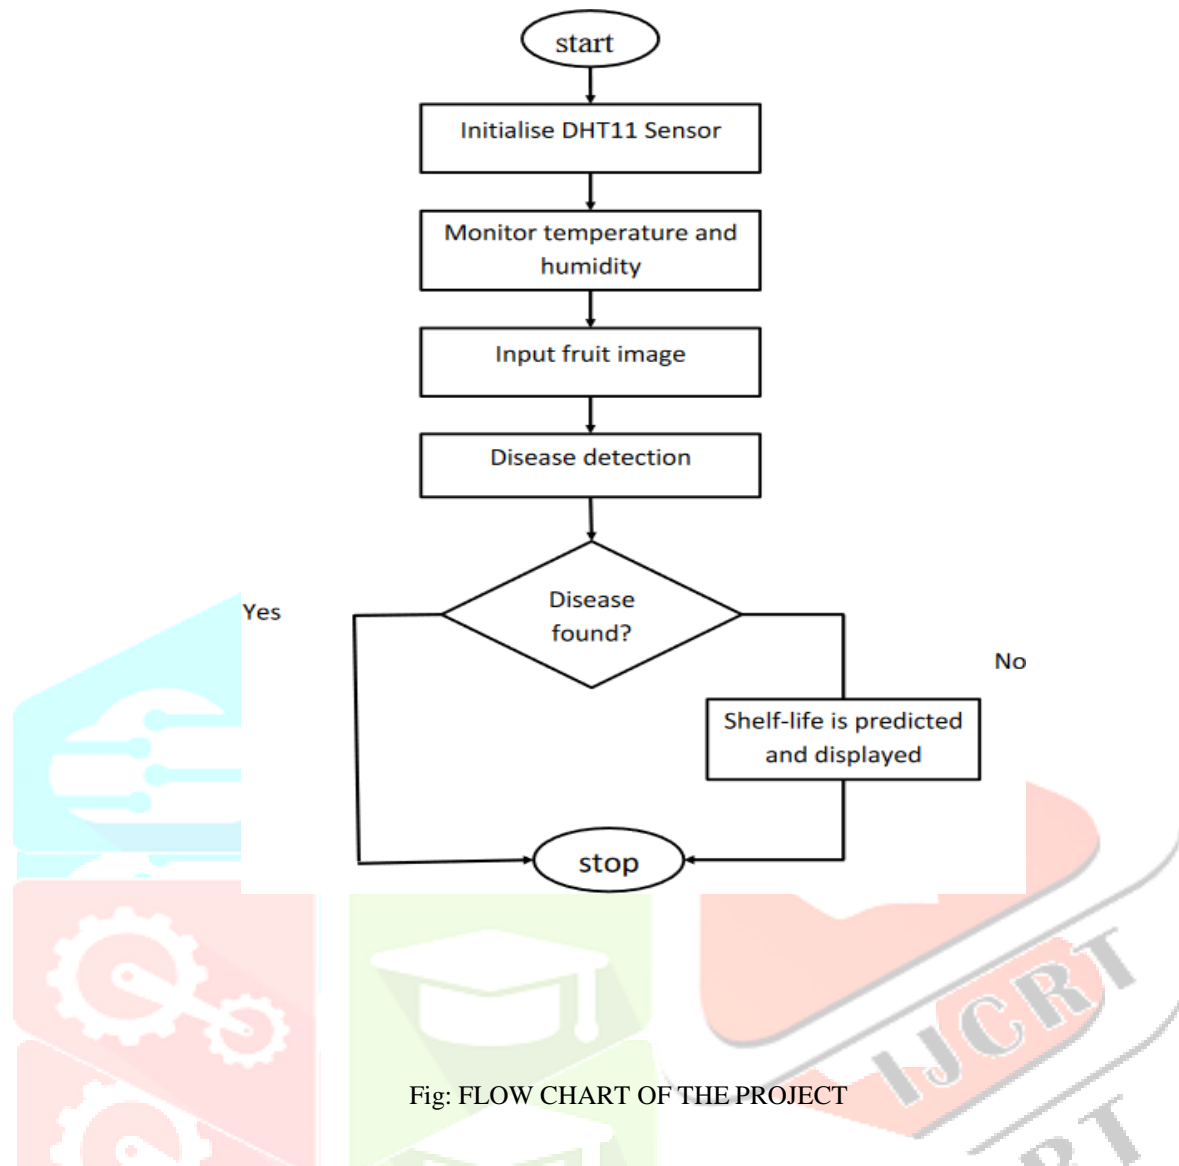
start

Initialise DHT11 Sensor

Monitor temperature and humidity

Input fruit image

Disease detection

Disease found?

Yes

No

Shelf-life is predicted and displayed

stop

IJCRT

Fig: FLOW CHART OF THE PROJECT